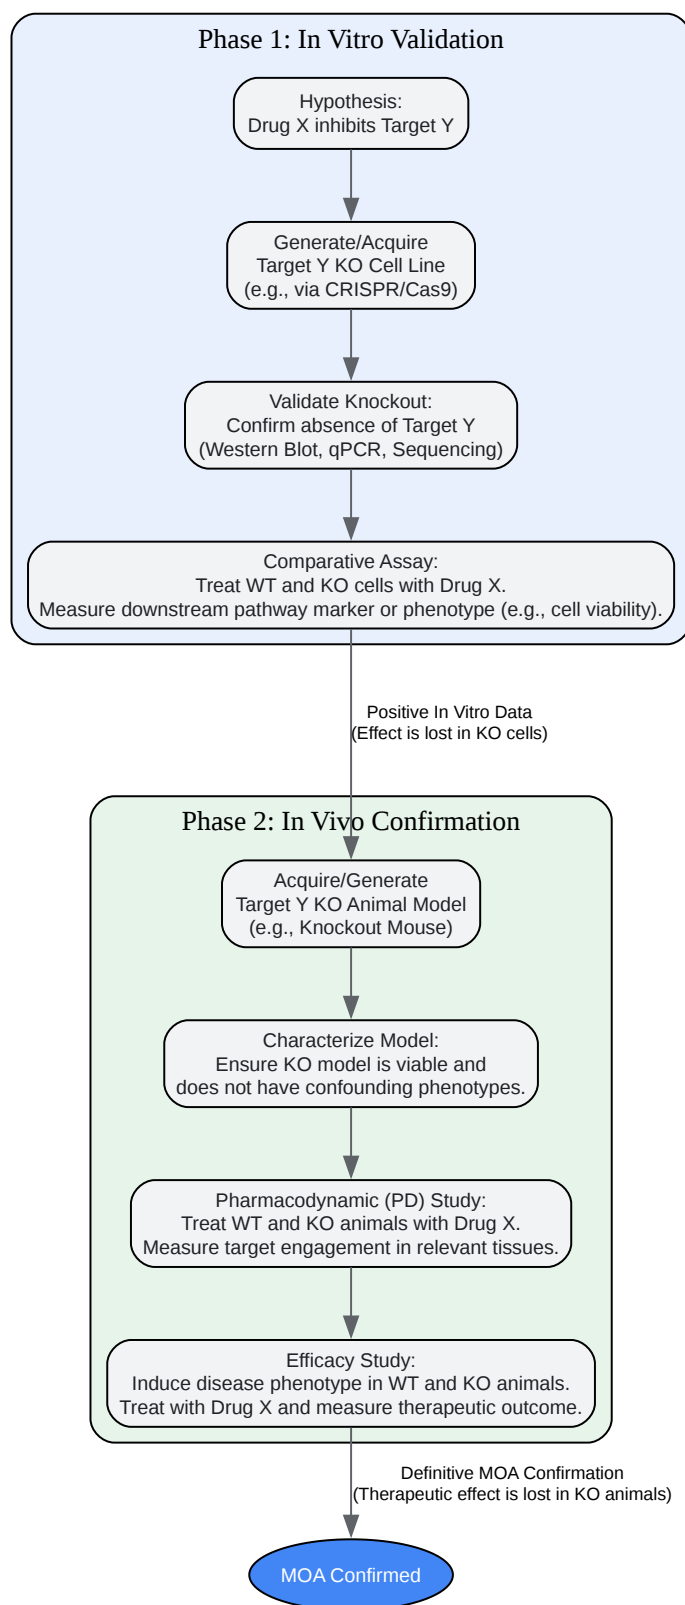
Phase 1: In Vitro Validation

Hypothesis:
Drug X inhibits Target Y

Generate/Acquire
Target Y KO Cell Line
(e.g., via CRISPR/Cas9)

Validate Knockout:
Confirm absence of Target Y
(Western Blot, qPCR, Sequencing)

Comparative Assay:
Treat WT and KO cells with Drug X.
Measure downstream pathway marker or phenotype (e.g., cell viability).

Positive In Vitro Data
(Effect is lost in KO cells)

Phase 2: In Vivo Confirmation

Acquire/Generate
Target Y KO Animal Model
(e.g., Knockout Mouse)

Characterize Model:
Ensure KO model is viable and
does not have confounding phenotypes.

Pharmacodynamic (PD) Study:
Treat WT and KO animals with Drug X.
Measure target engagement in relevant tissues.

Efficacy Study:
Induce disease phenotype in WT and KO animals.
Treat with Drug X and measure therapeutic outcome.

Definitive MOA Confirmation
(Therapeutic effect is lost in KO animals)

MOA Confirmed